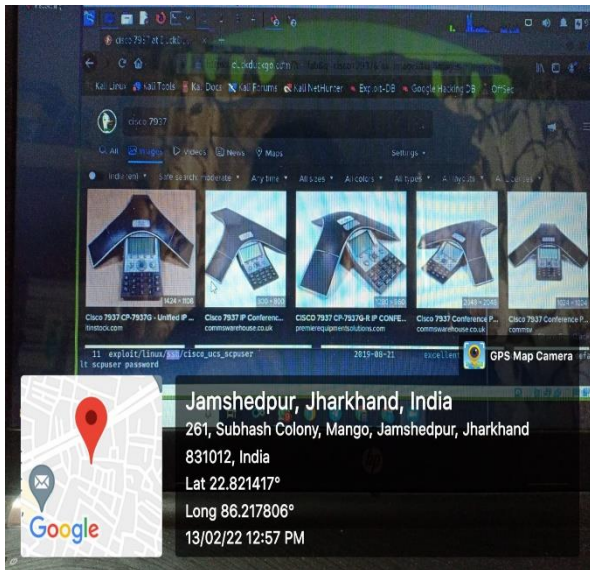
cisco 7937 at DuckDu

duckduckgo.com

Kali Linux Kali Tools Kali Docs Kali Forums Kali NetHunter Exploit-DB Google Hacking DB OffSec

cisco 7937

All Images Videos News Maps

Settings

India (en) Safe search: moderate Any time All sizes All colors All types All layouts All licenses

1424 × 1108
Cisco 7937 CP-7937G - Unified IP ...
itinstock.com

520 × 800
Cisco 7937 IP Conference...
commswarehouse.co.uk

1080 × 660
CISCO 7937 CP-7937G-R IP CONFE...
premierequipmentsolutions.com

2048 × 2048
Cisco 7937 Conference P...
commswarehouse.co.uk

1024 × 1024
Cisco 7937 Conference P...
commsw

11 exploit/linux/ssh/cisco_ucs_scpuser 2019-08-21 excellent
lt scpuser password

GPS Map Camera

Jamshedpur, Jharkhand, India
261, Subhash Colony, Mango, Jamshedpur, Jharkhand 831012, India
Lat 22.821417°
Long 86.217806°
13/02/22 12:57 PM

Google